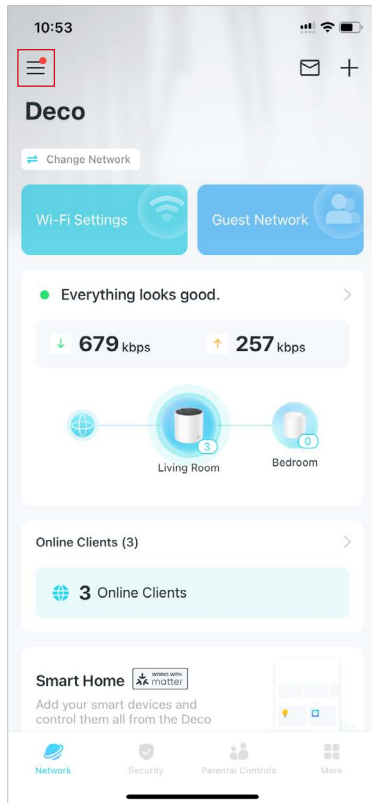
10:53

Deco

Change Network

Wi-Fi Settings

Guest Network

Everything looks good.

679 kbps

257 kbps

3

0

Living Room

Bedroom

Online Clients (3)

3 Online Clients

Smart Home

works with matter

Add your smart devices and control them all from the Deco

Network

Security

Parental Controls

More